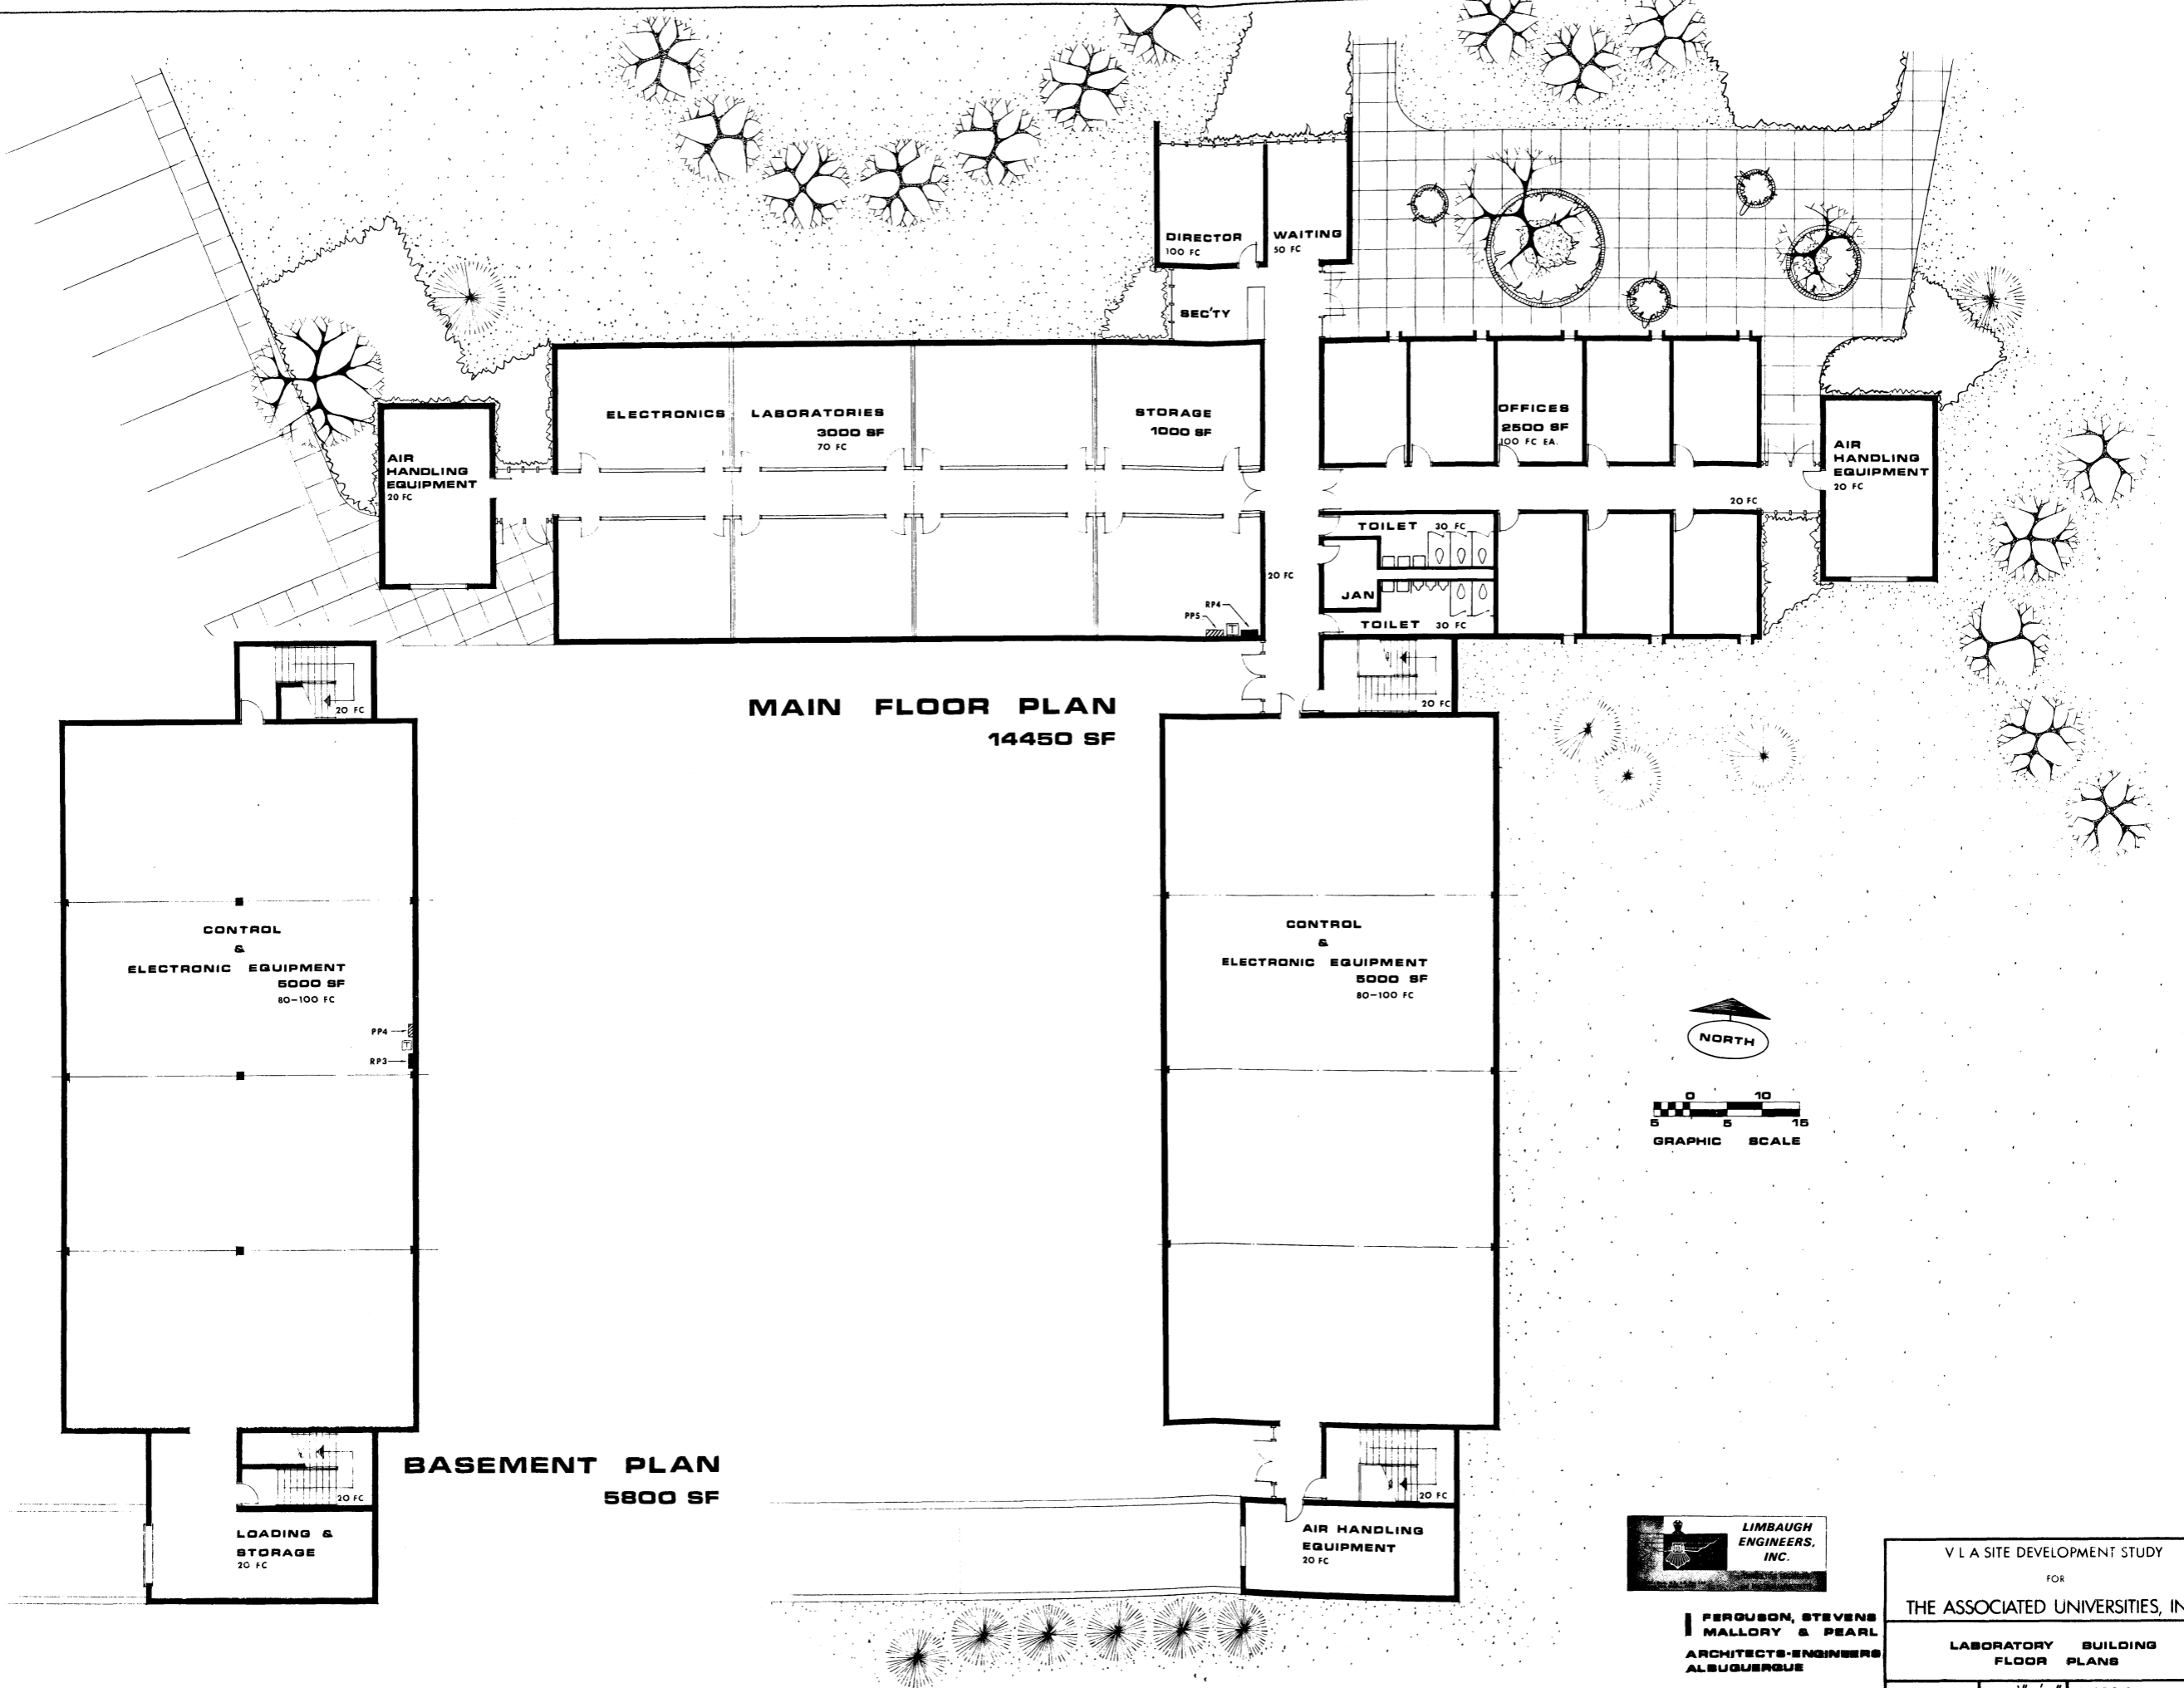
DIRECTOR
100 FC

WAITING
50 FC

SEC'TY

ELECTRONICS LABORATORIES
3000 SF
70 FC

STORAGE
1000 SF

OFFICES
2500 SF
100 FC EA.

AIR HANDLING EQUIPMENT
20 FC

AIR HANDLING EQUIPMENT
20 FC

20 FC

20 FC

TOILET 30 FC

JAN

TOILET 30 FC

RP4
PP5

20 FC

20 FC

MAIN FLOOR PLAN
14450 SF

CONTROL
&
ELECTRONIC EQUIPMENT
5000 SF
80–100 FC

PP4
RP3

CONTROL
&
ELECTRONIC EQUIPMENT
5000 SF
80–100 FC

NORTH

0 10
5 5 15
GRAPHIC SCALE

BASEMENT PLAN
5800 SF

20 FC

LOADING & STORAGE
20 FC

20 FC

AIR HANDLING EQUIPMENT
20 FC

LIMBAUGH ENGINEERS, INC.

FERGUSON, STEVENS MALLORY & PEARL
ARCHITECTS-ENGINEERS
ALBUQUERQUE

V L A SITE DEVELOPMENT STUDY
FOR
THE ASSOCIATED UNIVERSITIES, IN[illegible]

LABORATORY BUILDING
FLOOR PLANS